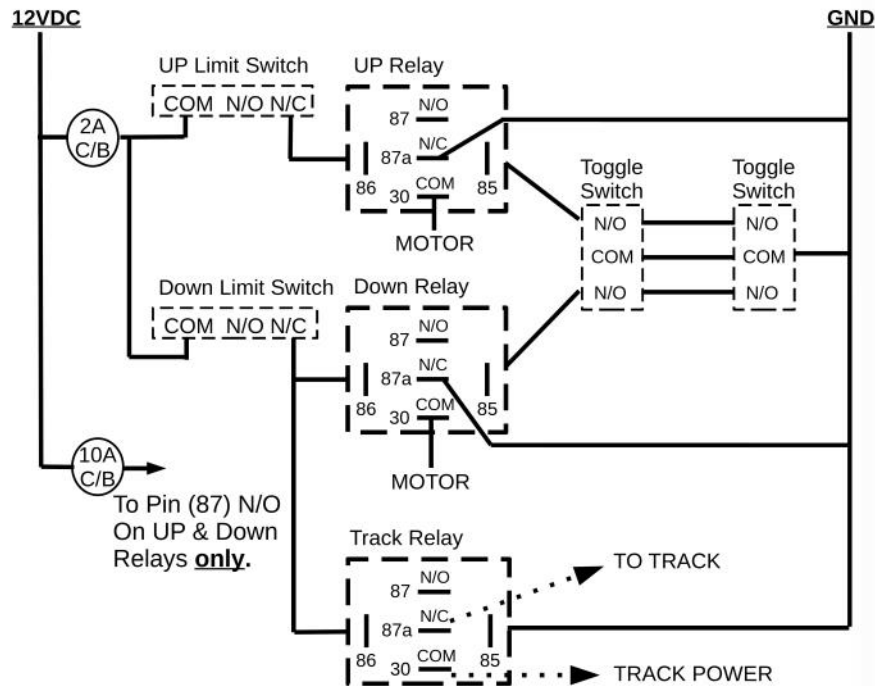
12VDC

GND

UP Limit Switch

COM N/O N/C

UP Relay

87 N/O

87a N/C

86

30 COM

85

MOTOR

2A C/B

Toggle Switch

N/O

COM

N/O

Toggle Switch

N/O

COM

N/O

Down Limit Switch

COM N/O N/C

Down Relay

87 N/O

87a N/C

86

30 COM

85

MOTOR

10A C/B

To Pin (87) N/O On UP & Down Relays **only**.

Track Relay

87 N/O

87a N/C

86

30 COM

85

TO TRACK

TRACK POWER